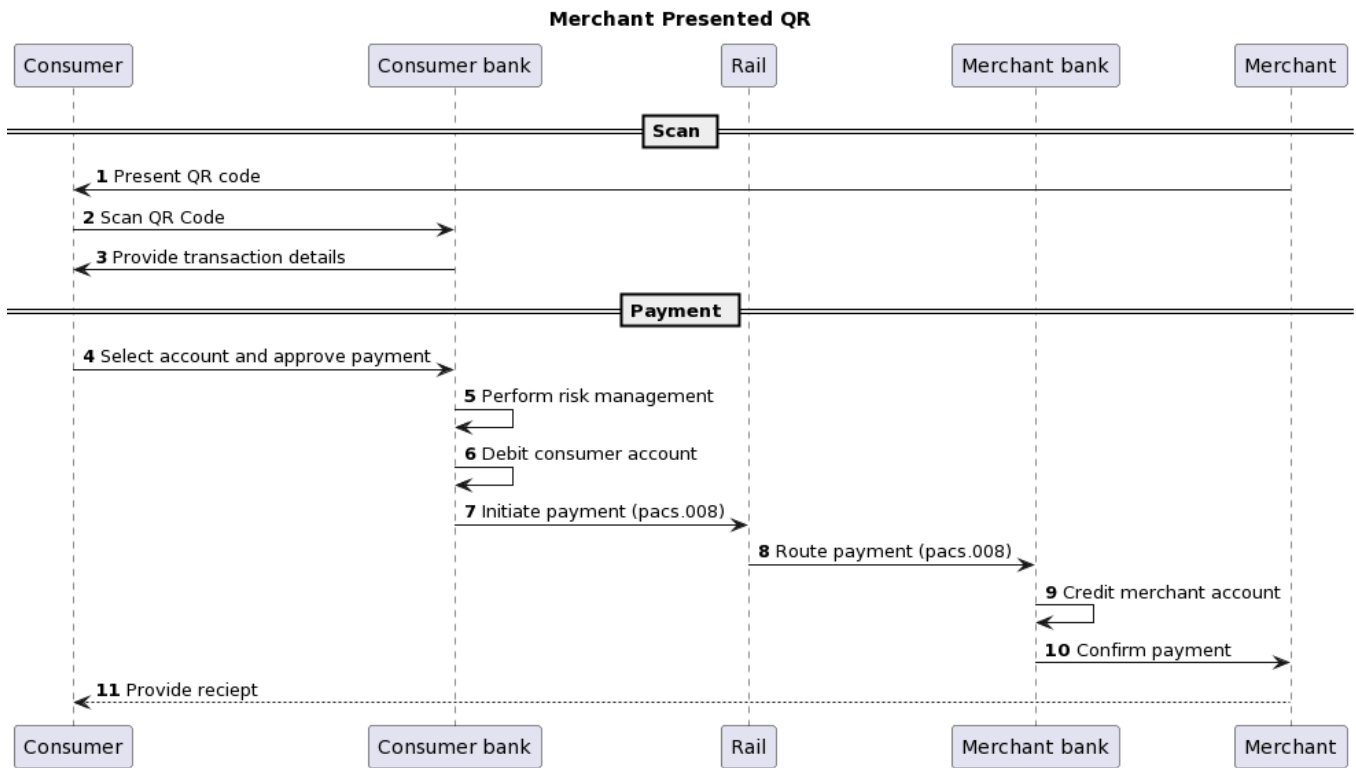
Merchant Presented QR

Consumer
Consumer bank
Rail
Merchant bank
Merchant

Scan

1 Present QR code
2 Scan QR Code
3 Provide transaction details

Payment

4 Select account and approve payment
5 Perform risk management
6 Debit consumer account
7 Initiate payment (pacs.008)
8 Route payment (pacs.008)
9 Credit merchant account
10 Confirm payment
11 Provide reciept

Consumer
Consumer bank
Rail
Merchant bank
Merchant